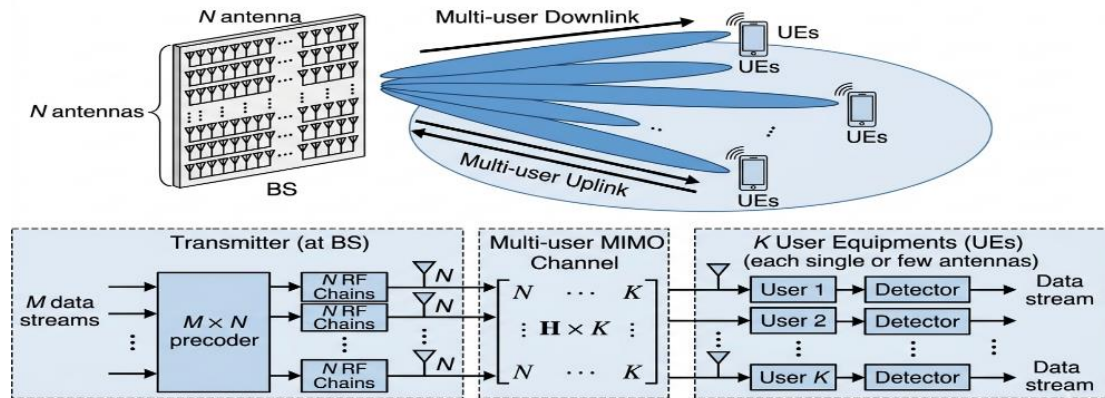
N antenna

N antennas

BS

Multi-user Downlink

UEs

UEs

UEs

UEs

Multi-user Uplink

Transmitter (at BS)

M data streams

$M \times N$ precoder

N RF Chains

N RF Chains

N RF Chains

N

N

N

Multi-user MIMO Channel

$\begin{bmatrix} N & \cdots & K \\ \vdots & \mathbf{H} \times K & \vdots \\ N & \cdots & K \end{bmatrix}$

K User Equipments (UEs) (each single or few antennas)

User 1

User 2

User K

Detector

Detector

Detector

Data stream

Data stream